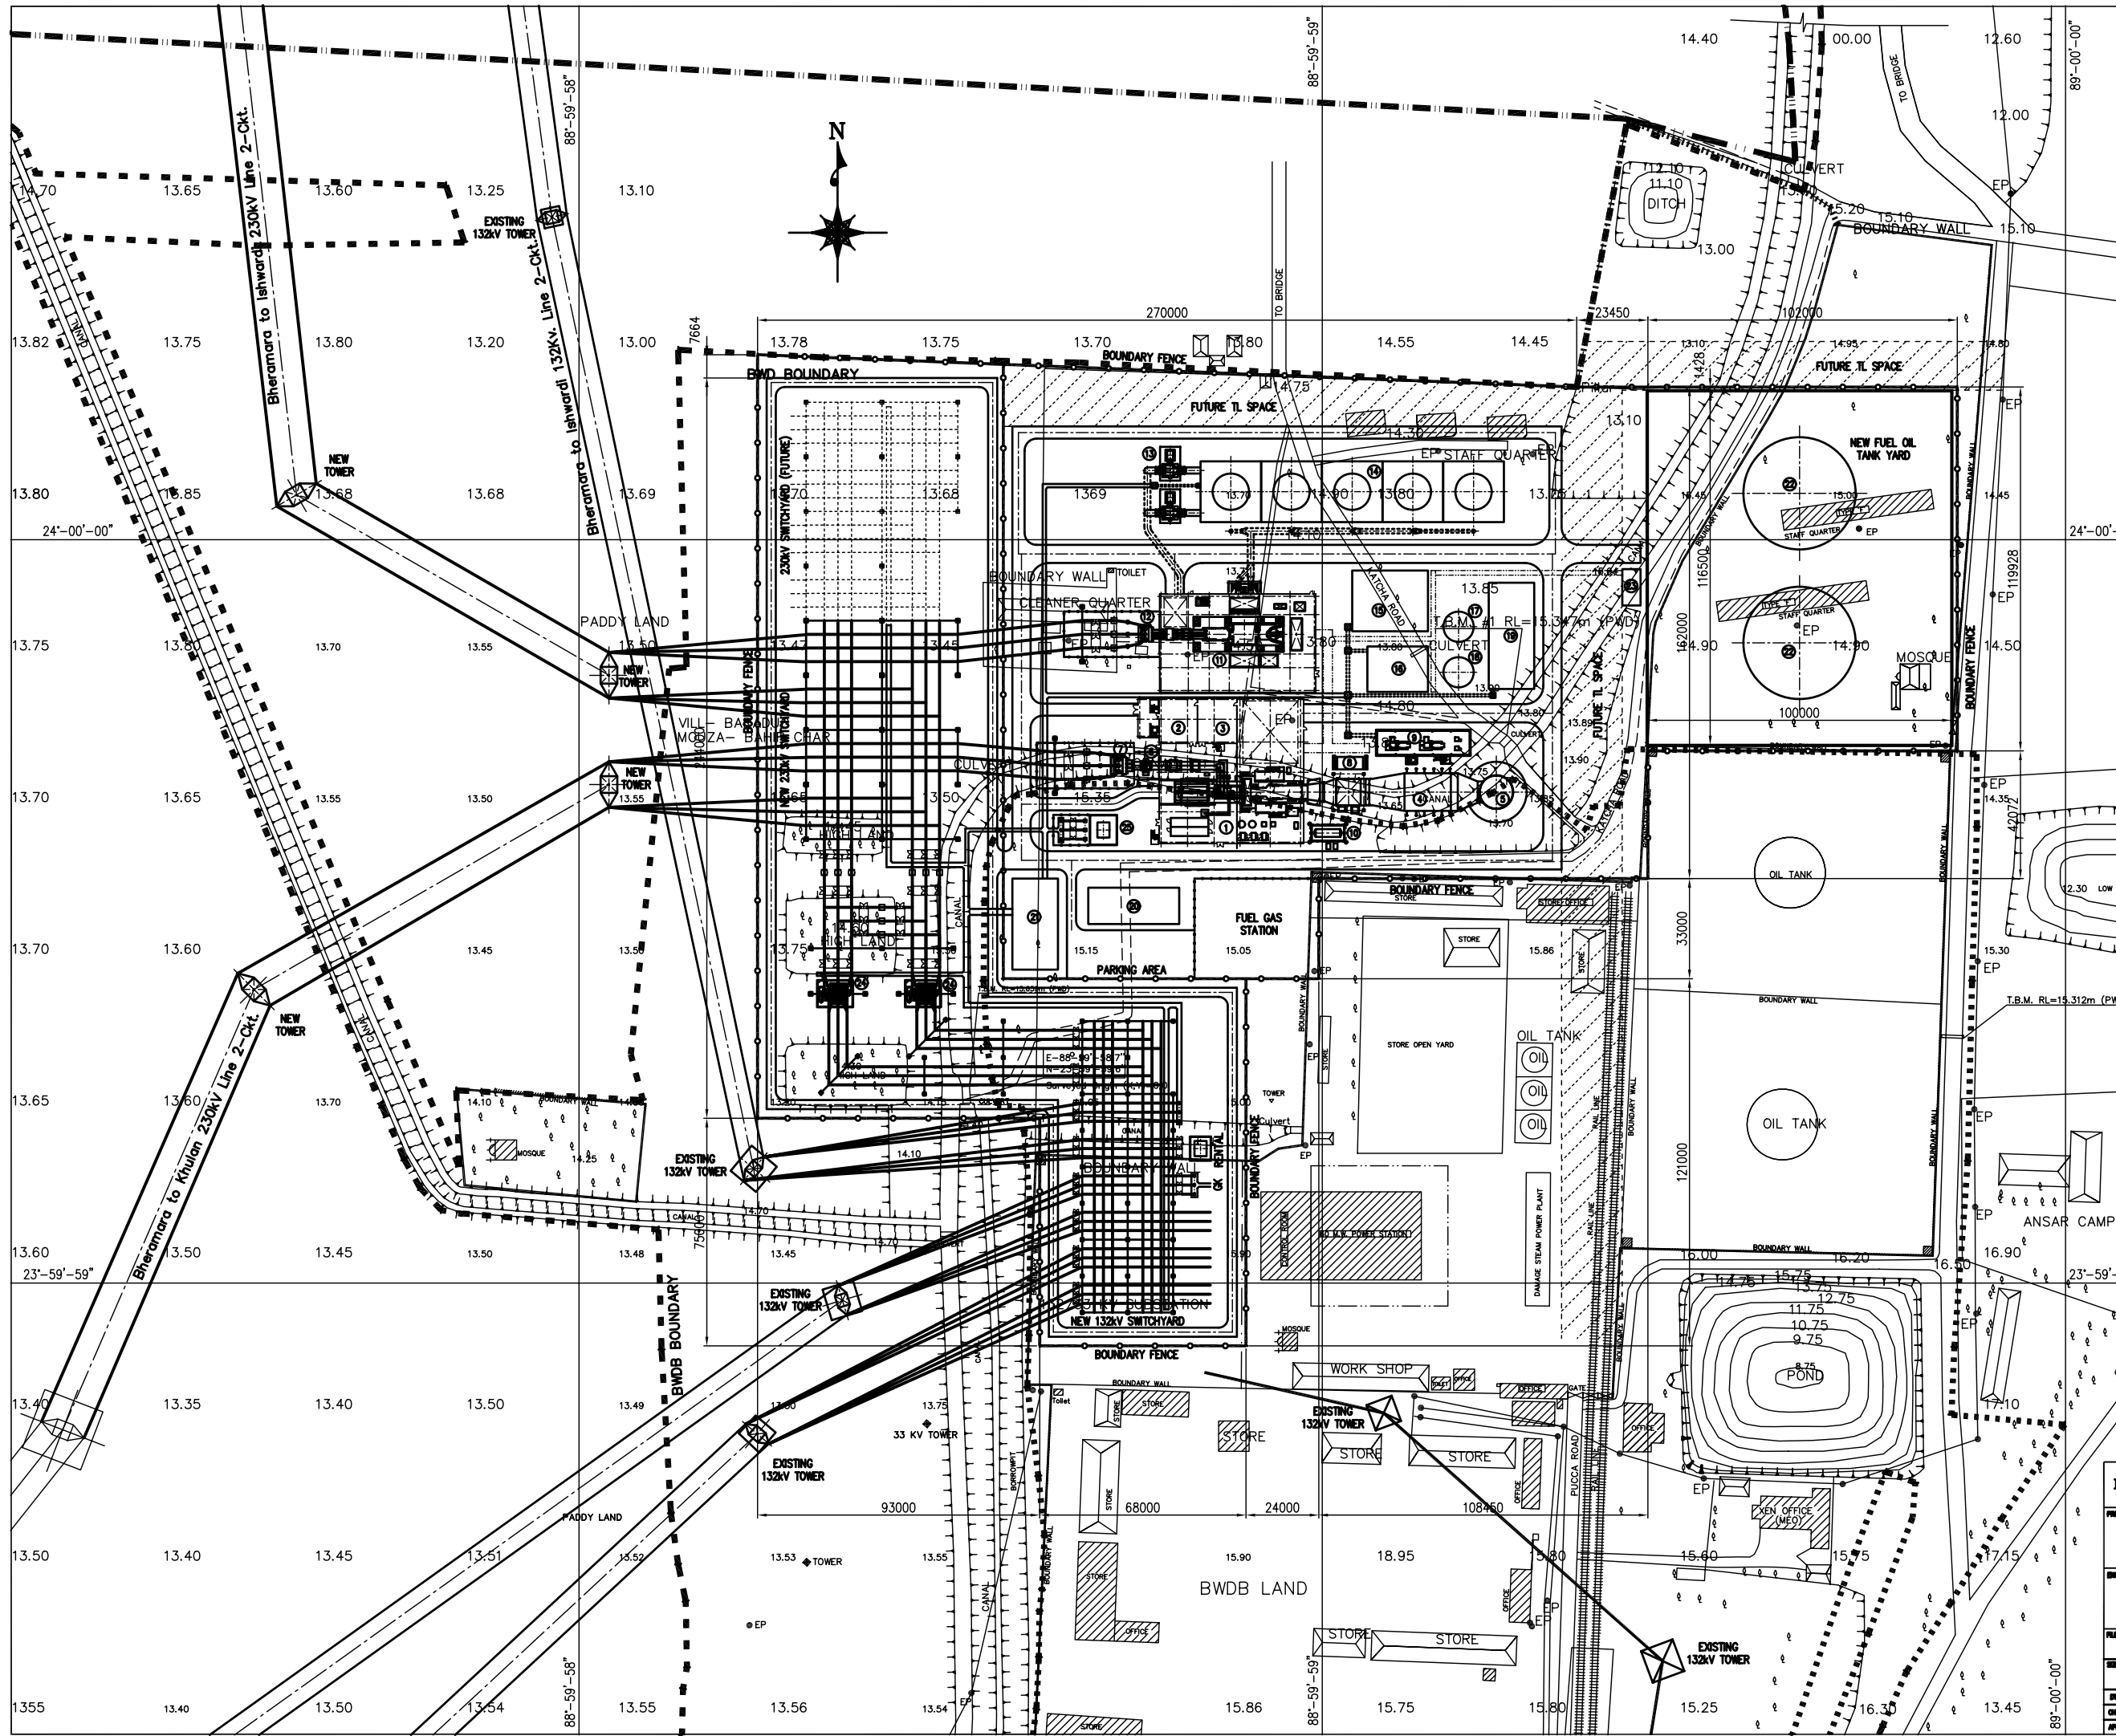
N

88°-59'-58"
88°-59'-59"
89°-00'-00"

14.40 00.00 12.60 TO BRIDGE 12.00

14.70 13.65 13.60 13.25 EXISTING 132kV TOWER 13.10

CULVERT 12.10 11.10 DITCH 13.00 EP 15.20 15.10 BOUNDARY WALL 15.10

Bheramara to Ishwardi 230kV Line 2-Ckt.
Bheramara to Ishwardi 132Kv. Line 2-Ckt.

13.82 CANAL 13.75 13.80 13.20 13.00 7664

270000 TO BRIDGE 23450 102000

13.78 13.75 13.70 BOUNDARY FENCE 13.80 14.55 14.45 13.10 14.95 14.80 1428 FUTURE TL SPACE

BWD BOUNDARY 4.75 FUTURE TL SPACE 14.30 13.10 EP

NEW TOWER 13.80 13.85 13.68 13.68 13.69 13.70 13.68 1369 EP STAFF QUARTER 13.70 14.90 13.80 13.76 NEW FUEL OIL TANK YARD 14.45 14.45

24°-00'-00" 24°-00'-

230kV SWITCHYARD (FUTURE)

BOUNDARY WALL TOILET 13.74 13.85 STAFF QUARTER EP 116500 119928 EP

PADDY LAND CLEANER QUARTER 13.50 CANAL T.B.M. #1 RL=15.347m (PWD) STAFF QUARTER EP

13.75 13.80 13.70 13.55 NEW TOWER 13.47 3.45 13.80 CULVERT 162000 14.90 14.90 MOSQUE 14.50

VILL- BAHADUR MOUZA- BAHIRCHAR NEW 230kV SWITCHYARD BOUNDARY FENCE 14.80 13.80 13.89 FUTURE TL SPACE 100000 BOUNDARY FENCE BOUNDARY WALL

CULVERT 13.90 CULVERT

13.70 13.65 13.55 13.50 NEW TOWER 13.55 3.65 3.50 15.35 CANAL 13.75 13.70 EP 14.35 42072

HIGH LAND OIL TANK 12.30 LOW

BOUNDARY FENCE STORE STORE OFFICE

13.70 13.60 13.45 13.50 NEW TOWER 14.80 13.75 HIGH LAND CANAL FUEL GAS STATION STORE 15.86 STORE 33000 15.30 EP

15.15 PARKING AREA 15.05 EP BOUNDARY WALL T.B.M. RL=15.312m (PW

E=88°-59'-58.7" N=23°-59'-59.0" Survey Point (KV 5.60)

STORE OPEN YARD OIL TANK OIL OIL OIL

13.65 13.60 13.70 14.10 BOUNDARY WALL MOSQUE 14.25 HIGH LAND TOWER EP Culvert OIL TANK EP

EXISTING 132kV TOWER 14.10 CANAL BOUNDARY WALL CK RENTAL BOUNDARY FENCE EP RAIL LINE 121000 BOUNDARY WALL

Bheramara to Khulan 230kV Line 2-Ckt. CANAL 14.70 75600 CONTROL ROOM 60 M.W. POWER STATION DAMAGE STEAM POWER PLANT ANSAR CAMP

13.60 13.50 13.45 13.50 13.48 13.45 13.70 5.90 RAIL LINE 16.00 BOUNDARY WALL 16.20 16.90 EP

23°-59'-59" 23°-59'-

BWDB BOUNDARY EXISTING 132kV TOWER 132 KV SUBSTATION NEW 132kV SWITCHYARD 14.75 15.75 13.75 12.75 11.75 10.75 9.75 8.75 POND 16.50 EP

BOUNDARY FENCE MOSQUE

13.40 13.35 13.40 13.50 13.49 13.75 17.60 WORK SHOP TOILET OFFICE OFFICE GATE BOUNDARY WALL Toilet STORE STORE EXISTING 132kV TOWER STORE STORE STORE OFFICE 17.10

33 KV TOWER EXISTING 132kV TOWER BORROWPIT STORE PUCCA ROAD OFFICE EP KEN OFFICE (MEO)

93000 68000 24000 108450

PADDY LAND

13.50 13.40 13.45 13.51 13.52 13.53 TOWER 13.55 15.90 18.95 15.80 15.60 15.75 17.15

BOUNDARY WALL STORE CANAL BWDB LAND OFFICE EP

EP OFFICE STORE STORE EXISTING 132kV TOWER

1355 13.40 13.50 13.54 13.55 13.56 13.54 EP 15.86 15.75 15.80 15.25 16.30 13.45 STORE